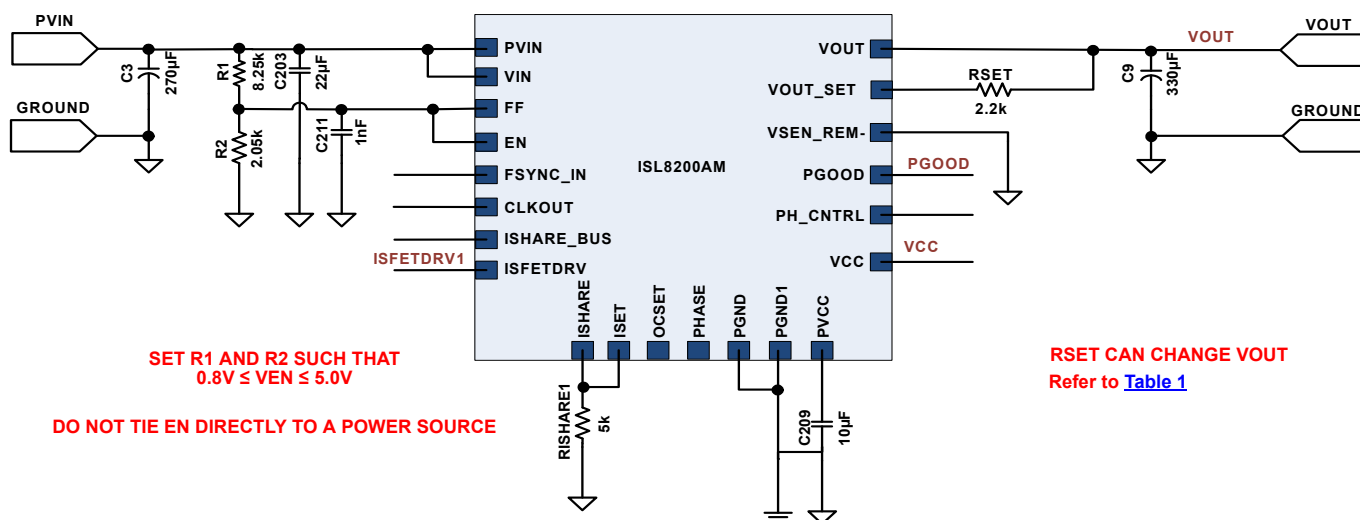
PVIN

GROUND

C3 270µF

R1 8.25k

R2 2.05k

C203 22µF

C211 1nF

PVIN
VIN
FF
EN
FSYNC_IN
CLKOUT
ISHARE_BUS
ISFETDRV1
ISFETDRV

ISL8200AM

VOUT
VOUT_SET
VSEN_REM-
PGOOD
PH_CNTRL
VCC

ISHARE
ISET
OCSET
PHASE
PGND
PGND1
PVCC

RSET 2.2k

PGOOD

VCC

VOUT

C9 330µF

VOUT

GROUND

SET R1 AND R2 SUCH THAT 0.8V ≤ VEN ≤ 5.0V

DO NOT TIE EN DIRECTLY TO A POWER SOURCE

RISHARE1 5k

C209 10µF

RSET CAN CHANGE VOUT
Refer to Table 1